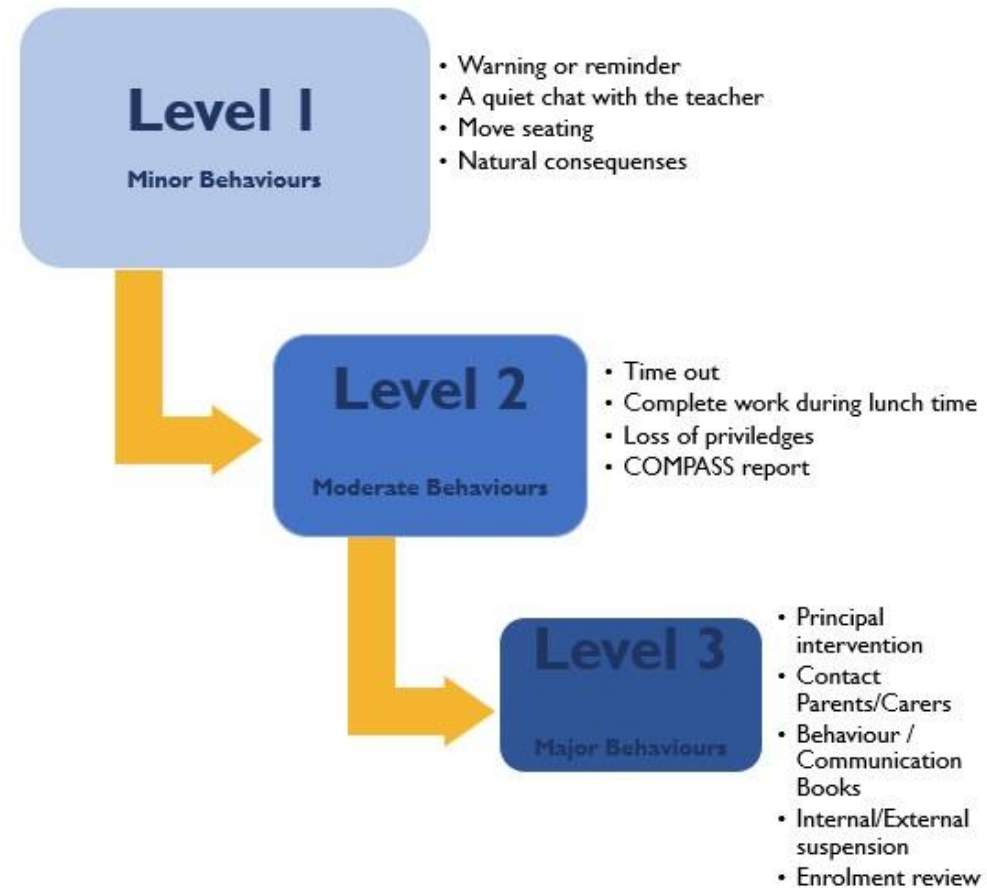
Level 1

Minor Behaviours

- Warning or reminder
- A quiet chat with the teacher
- Move seating
- Natural consequenses

Level 2

Moderate Behaviours

- Time out
- Complete work during lunch time
- Loss of priviledges
- COMPASS report

Level 3

Major Behaviours

- Principal intervention
- Contact Parents/Carers
- Behaviour / Communication Books
- Internal/External suspension
- Enrolment review